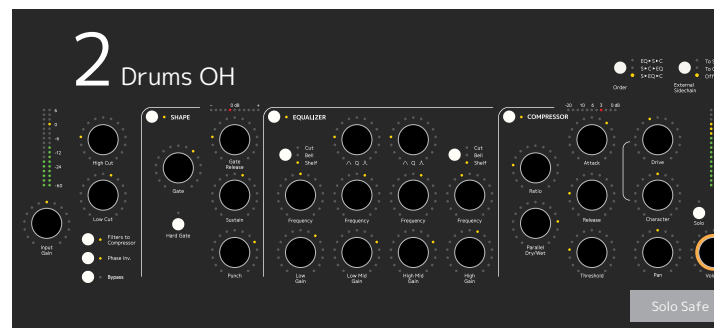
2 Drums OH

6
0
-6
-12
-24
-60

Input Gain

High Cut

Low Cut

Filters to Compressor

Phase Inv.

Bypass

SHAPE

Gate

Hard Gate

0 dB

Gate Release

Sustain

Punch

EQUALIZER

Cut
Bell
Shelf

Frequency

Low Gain

Frequency

Low Mid Gain

Frequency

High Mid Gain

Cut
Bell
Shelf

Frequency

High Gain

-20 -10 -6 -3 0 dB

COMPRESSOR

Ratio

Parallel Dry/Wet

Attack

Release

Threshold

EQ▸S▸C
S▸C▸EQ
S▸EQ▸C

Order

External Sidechain

Drive

Character

Pan

Solo

Vol

Solo Safe